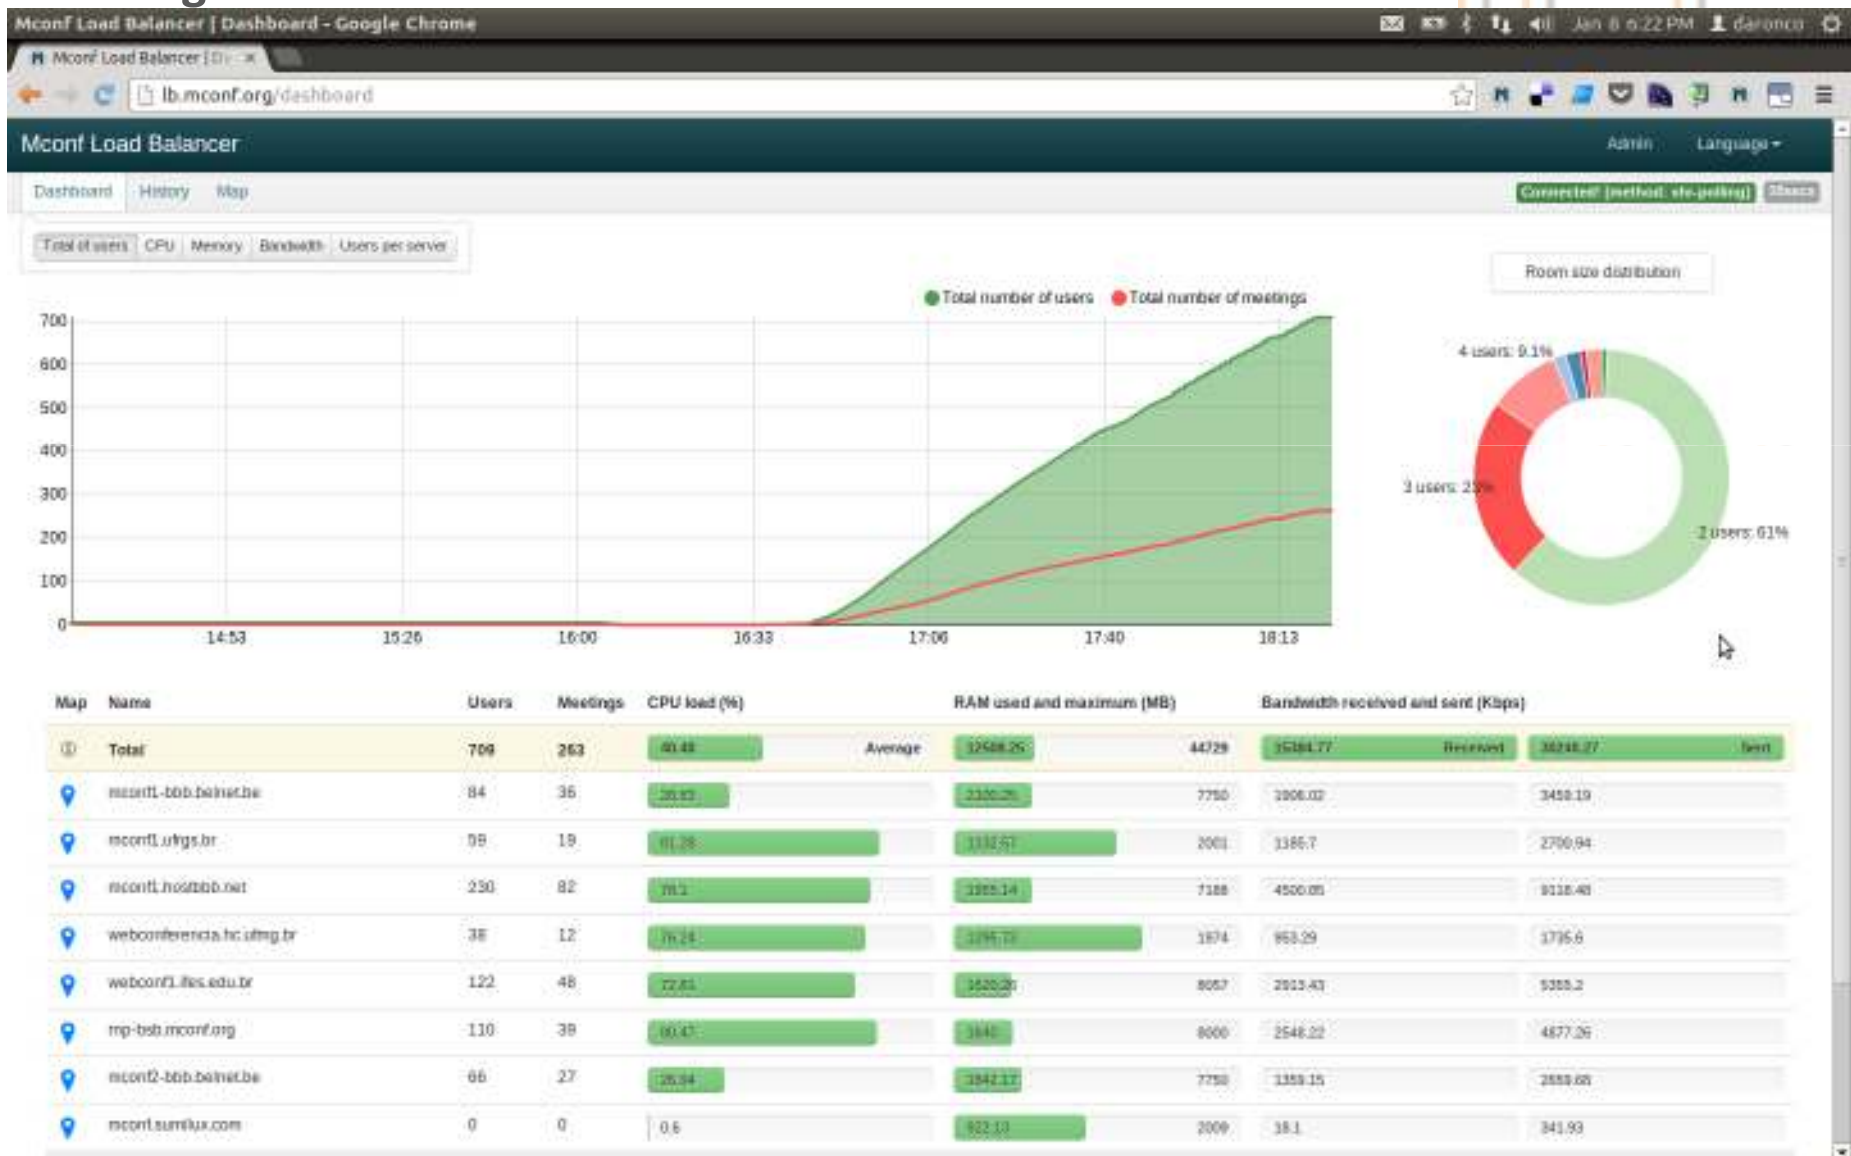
Mconf Load Balancer | Dashboard - Google Chrome

Jan 8 6:22 PM daronco

Mconf Load Balancer | D ×

lb.mconf.org/dashboard

Mconf Load Balancer

Admin Language

Dashboard History Map

Connected! (method: xhr-polling) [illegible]

Total of users CPU Memory Bandwidth Users per server

Room size distribution

Total number of users Total number of meetings

700
600
500
400
300
200
100
0

14:53 15:26 16:00 16:33 17:06 17:40 18:13

4 users: 9.1%
3 users: 23%
2 users: 61%

| Map | Name | Users | Meetings | CPU load (%) | RAM used and maximum (MB) | Bandwidth received and sent (Kbps) |
|---|---|---|---|---|---|---|
| | Total | 709 | 263 | 40.48 Average | 12588.25 44729 | 15384.77 Received | 38248.27 Sent |
| | mconf1-bbb.belnet.be | 84 | 36 | 26.83 | 2320.25 7750 | 1906.02 | 3459.19 |
| | mconf1.ufrgs.br | 59 | 19 | 81.28 | 1132.57 2001 | 1165.7 | 2700.94 |
| | mconf1.hostbbb.net | 230 | 82 | 78.1 | 1355.14 7188 | 4500.85 | 9116.48 |
| | webconferencia.hc.ufmg.br | 38 | 12 | 76.24 | 1295.73 1974 | 953.29 | 1735.6 |
| | webconf1.ifes.edu.br | 122 | 48 | 72.61 | 1620.26 8057 | 2913.43 | 5355.2 |
| | mp-bsb.mconf.org | 110 | 39 | 80.47 | 1640 8000 | 2548.22 | 4877.26 |
| | mconf2-bbb.belnet.be | 66 | 27 | 26.94 | 1842.17 7750 | 1359.15 | 2559.68 |
| | mconf.sumilux.com | 0 | 0 | 0.6 | 922.13 2009 | 18.1 | 341.93 |